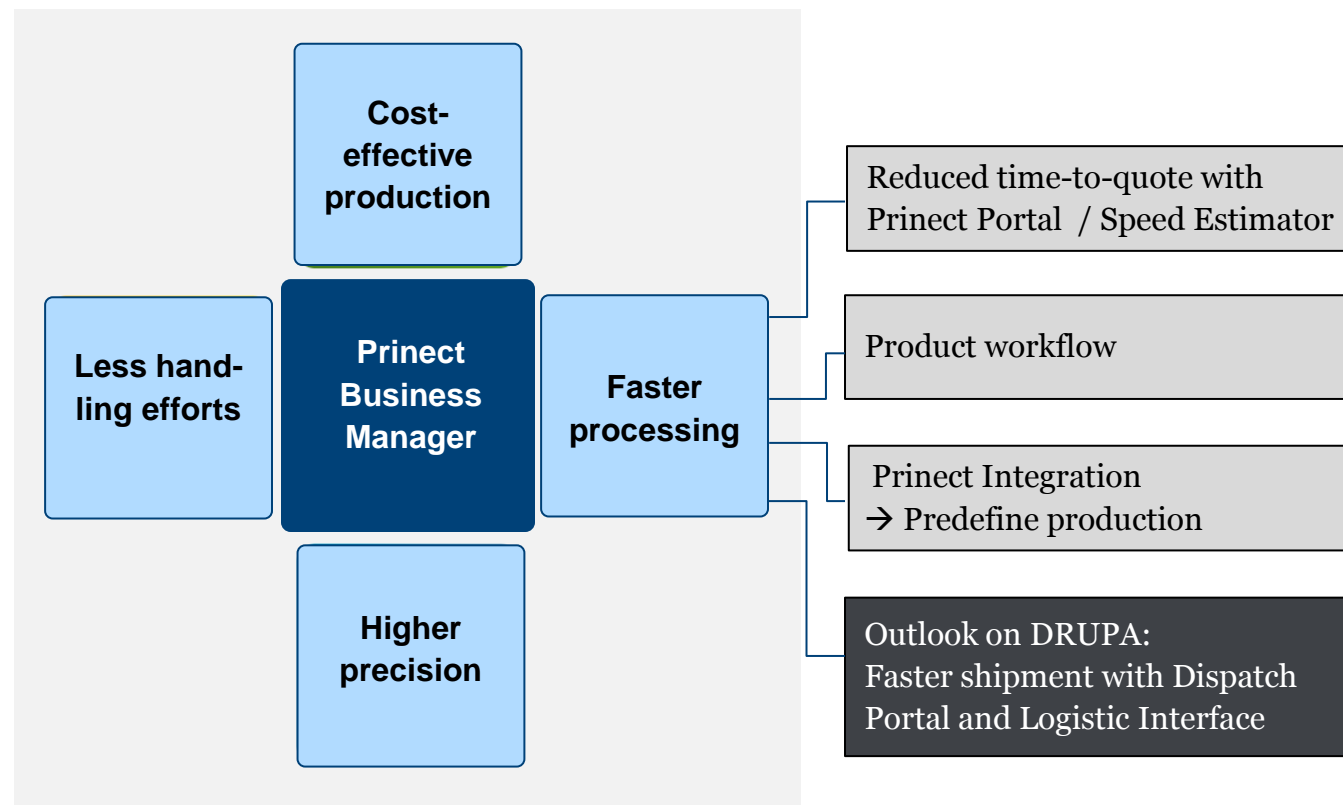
Cost-effective production

Less handling efforts

Prinect Business Manager

Faster processing

Higher precision

Reduced time-to-quote with Prinect Portal / Speed Estimator

Product workflow

Prinect Integration
→ Predefine production

Outlook on DRUPA:
Faster shipment with Dispatch Portal and Logistic Interface